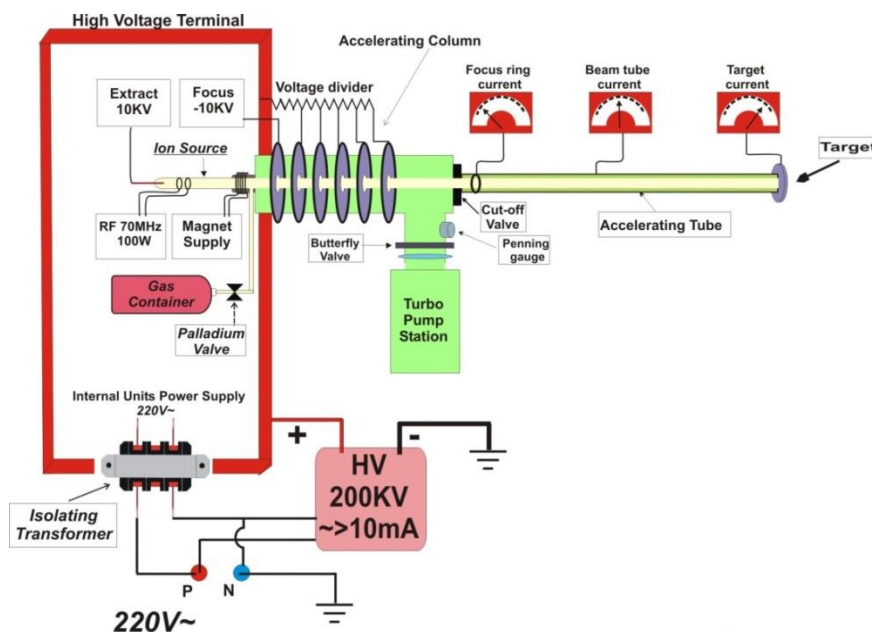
High Voltage Terminal

Accelerating Column

Extract 10KV

Focus -10KV

Voltage divider

Focus ring current

Beam tube current

Target current

Target

Ion Source

RF 70MHz 100W

Magnet Supply

Cut-off Valve

Accelerating Tube

Butterfly Valve

Penning gauge

Gas Container

Turbo Pump Station

Palladium Valve

Internal Units Power Supply 220V~

+

-

HV 200KV ~>10mA

Isolating Transformer

P

N

220V~